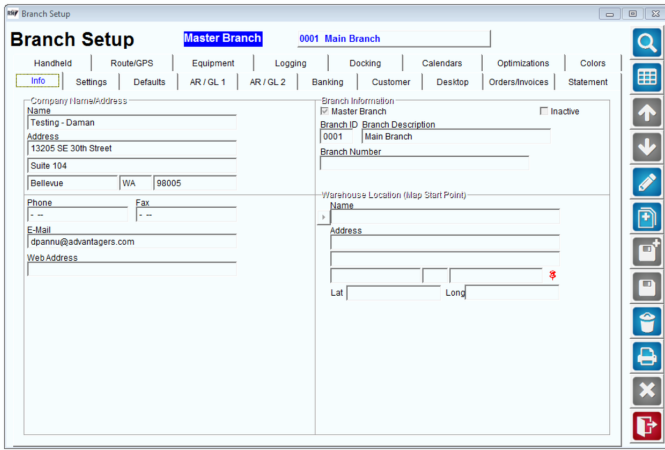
Branch Setup

Branch Setup

Master Branch

0001 Main Branch

Handheld | Route/GPS | Equipment | Logging | Docking | Calendars | Optimizations | Colors

Info | Settings | Defaults | AR / GL 1 | AR / GL 2 | Banking | Customer | Desktop | Orders/Invoices | Statement

Company Name/Address

Name

Testing - Daman

Address

13205 SE 30th Street

Suite 104

Bellevue | WA | 98005

Phone

- --

Fax

- --

E-Mail

dpannu@advantagers.com

Web Address

Branch Information

Master Branch

Inactive

Branch ID

0001

Branch Description

Main Branch

Branch Number

Warehouse Location (Map Start Point)

Name

Address

Lat

Long